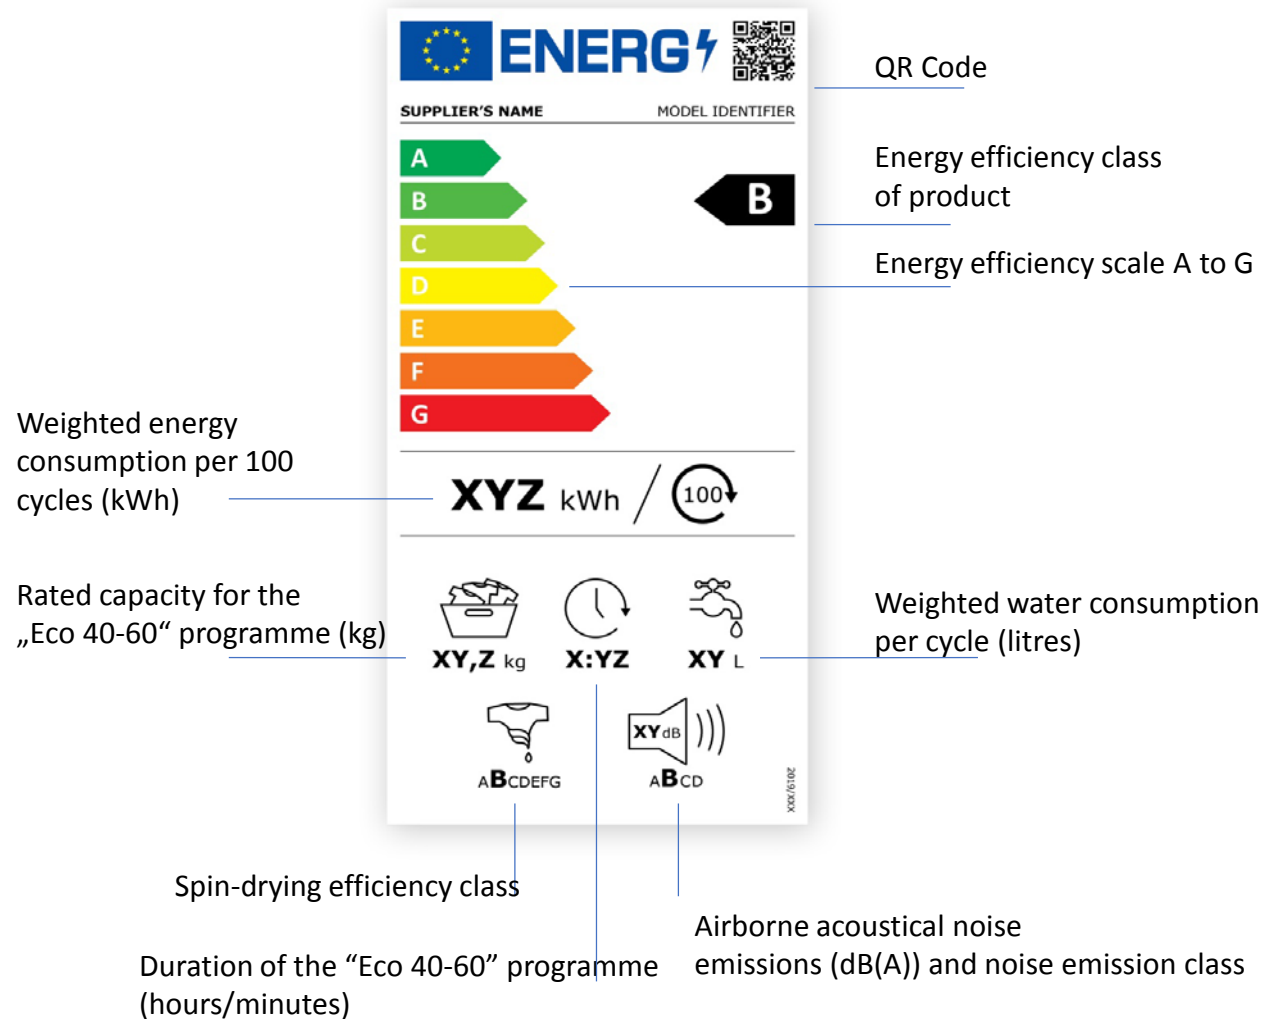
ENERG

SUPPLIER'S NAME MODEL IDENTIFIER

QR Code

A
B
C
D
E
F
G

B

Energy efficiency class of product

Energy efficiency scale A to G

Weighted energy consumption per 100 cycles (kWh)

XYZ kWh / 100

Rated capacity for the „Eco 40-60“ programme (kg)

XY,Z kg X:YZ XY L

Weighted water consumption per cycle (litres)

ABCDEFG

XY dB

ABCD

2019/XXX

Spin-drying efficiency class

Airborne acoustical noise emissions (dB(A)) and noise emission class

Duration of the “Eco 40-60” programme (hours/minutes)